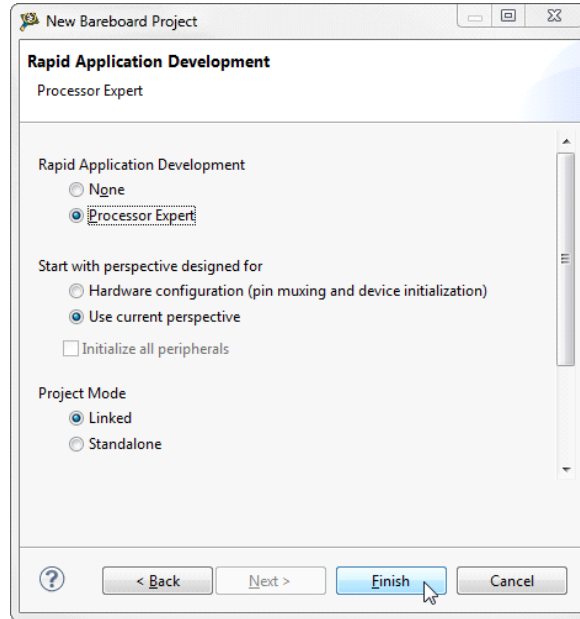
New Bareboard Project

Rapid Application Development

Processor Expert

Rapid Application Development

None

Processor Expert

Start with perspective designed for

Hardware configuration (pin muxing and device initialization)

Use current perspective

Initialize all peripherals

Project Mode

Linked

Standalone

?

< Back

Next >

Finish

Cancel